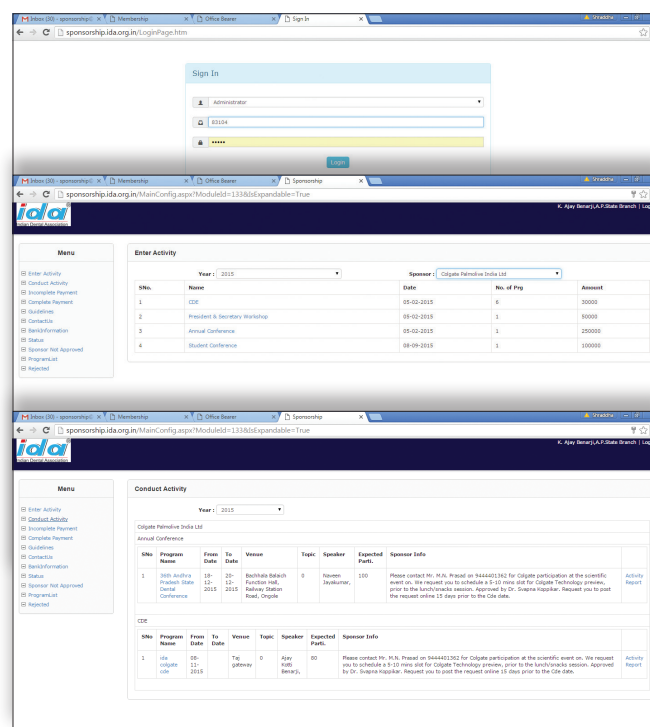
Inbox (30) - sponsorship@ × | Membership × | Office Bearer × | Sign In ×
Shraddha
sponsorship.ida.org.in/LoginPage.htm

Sign In

Administrator

83104

•••••

Login

Inbox (30) - sponsorship@ × | Membership × | Office Bearer × | Sponsorship ×
Shraddha
sponsorship.ida.org.in/MainConfig.aspx?ModuleId=133&IsExpandable=True

ida
Indian Dental Association

K. Ajay Benarji,A.P.State Branch | Log

Menu

Enter Activity
Conduct Activity
Incomplete Payment
Complete Payment
Guidelines
ContactUs
BankInformation
Status
Sponsor Not Approved
ProgramList
Rejected

Enter Activity

Year : 2015
Sponsor : Colgate Palmolive India Ltd

| SNo. | Name | Date | No. of Prg | Amount |
|---|---|---|---|---|
| 1 | CDE | 05-02-2015 | 6 | 30000 |
| 2 | President & Secretary Workshop | 05-02-2015 | 1 | 50000 |
| 3 | Annual Conference | 05-02-2015 | 1 | 250000 |
| 4 | Student Conference | 08-09-2015 | 1 | 100000 |

Inbox (30) - sponsorship@ × | Membership × | Office Bearer × | Sponsorship ×
Shraddha
sponsorship.ida.org.in/MainConfig.aspx?ModuleId=133&IsExpandable=True

ida
Indian Dental Association

K. Ajay Benarji,A.P.State Branch | Log

Menu

Enter Activity
Conduct Activity
Incomplete Payment
Complete Payment
Guidelines
ContactUs
BankInformation
Status
Sponsor Not Approved
ProgramList
Rejected

Conduct Activity

Year : 2015

Colgate Palmolive India Ltd

Annual Conference

| SNo | Program Name | From Date | To Date | Venue | Topic | Speaker | Expected Parti. | Sponsor Info | |
|---|---|---|---|---|---|---|---|---|---|
| 1 | 36th Andhra Pradesh State Dental Conference | 18-12-2015 | 20-12-2015 | Bachhala Balaich Function Hall, Railway Station Road, Ongole | 0 | Naveen Jayakumar, | 100 | Please contact Mr. M.N. Prasad on 9444401362 for Colgate participation at the scientific event on. We request you to schedule a 5-10 mins slot for Colgate Technology preview, prior to the lunch/snacks session. Approved by Dr. Svapna Koppikar. Request you to post the request online 15 days prior to the Cde date. | Activity Report |

CDE

| SNo | Program Name | From Date | To Date | Venue | Topic | Speaker | Expected Parti. | Sponsor Info | |
|---|---|---|---|---|---|---|---|---|---|
| 1 | ida colgate cde | 08-11-2015 | | Taj gateway | 0 | Ajay Kotti Benarji, | 80 | Please contact Mr. M.N. Prasad on 9444401362 for Colgate participation at the scientific event on. We request you to schedule a 5-10 mins slot for Colgate Technology preview, prior to the lunch/snacks session. Approved by Dr. Svapna Koppikar. Request you to post the request online 15 days prior to the Cde date. | Activity Report |